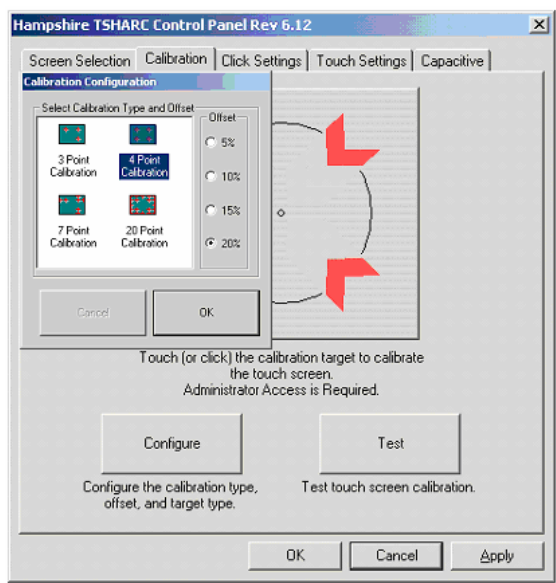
Hampshire TSHARC Control Panel Rev 6.12

Screen Selection | Calibration | Click Settings | Touch Settings | Capacitive

Calibration Configuration

Select Calibration Type and Offset

3 Point Calibration
4 Point Calibration
7 Point Calibration
20 Point Calibration

Offset
5%
10%
15%
20%

Cancel
OK

Touch (or click) the calibration target to calibrate the touch screen.
Administrator Access is Required.

Configure
Configure the calibration type, offset, and target type.

Test
Test touch screen calibration.

OK
Cancel
Apply